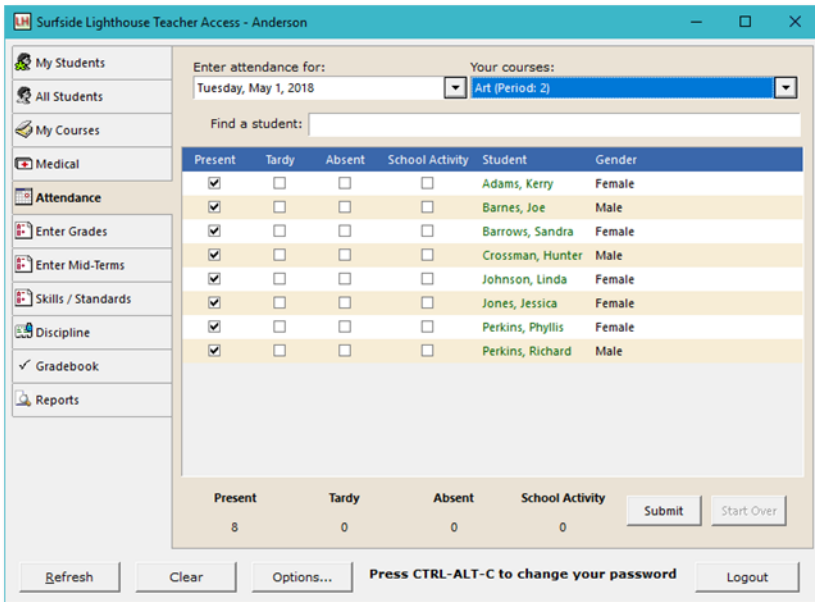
LH Surfside Lighthouse Teacher Access - Anderson

My Students
All Students
My Courses
Medical
Attendance
Enter Grades
Enter Mid-Terms
Skills / Standards
Discipline
✓ Gradebook
Reports

Enter attendance for:
Tuesday, May 1, 2018
Your courses:
Art (Period: 2)
Find a student:

| Present | Tardy | Absent | School Activity | Student | Gender |
|---|---|---|---|---|---|
| ☑ | ☐ | ☐ | ☐ | Adams, Kerry | Female |
| ☑ | ☐ | ☐ | ☐ | Barnes, Joe | Male |
| ☑ | ☐ | ☐ | ☐ | Barrows, Sandra | Female |
| ☑ | ☐ | ☐ | ☐ | Crossman, Hunter | Male |
| ☑ | ☐ | ☐ | ☐ | Johnson, Linda | Female |
| ☑ | ☐ | ☐ | ☐ | Jones, Jessica | Female |
| ☑ | ☐ | ☐ | ☐ | Perkins, Phyllis | Female |
| ☑ | ☐ | ☐ | ☐ | Perkins, Richard | Male |

| Present | Tardy | Absent | School Activity |
|---|---|---|---|
| 8 | 0 | 0 | 0 |

Submit
Start Over

Refresh
Clear
Options...
Press CTRL-ALT-C to change your password
Logout